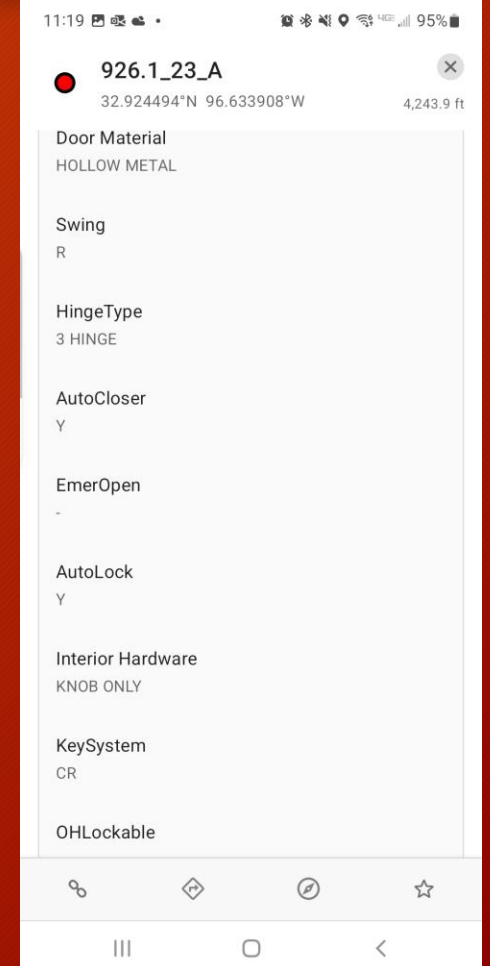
11:19

95%

926.1_23_A

32.924494°N 96.633908°W

4,243.9 ft

Door Material
HOLLOW METAL

Swing
R

HingeType
3 HINGE

AutoCloser
Y

EmerOpen
-

AutoLock
Y

Interior Hardware
KNOB ONLY

KeySystem
CR

OHLockable